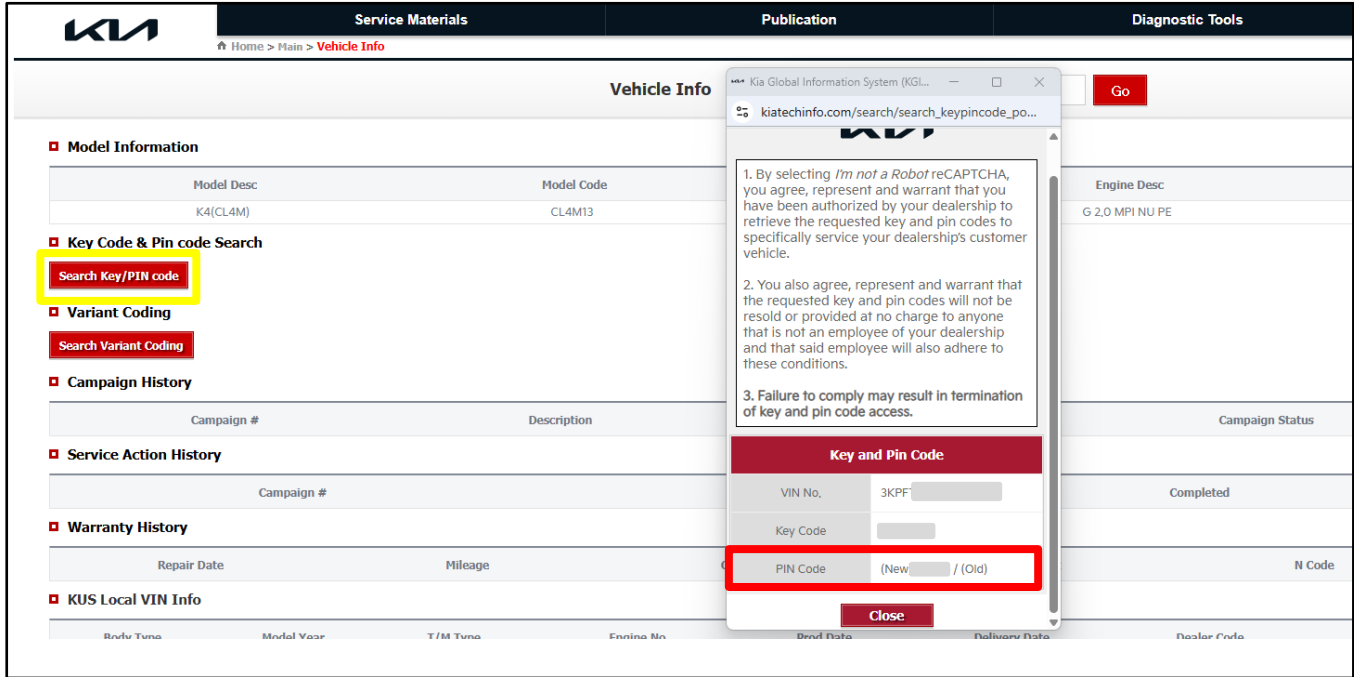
KIA

Service Materials | Publication | Diagnostic Tools

Home > Main > Vehicle Info

Vehicle Info

Go

Model Information

| Model Desc | Model Code | Engine Desc |
|---|---|---|
| K4(CL4M) | CL4M13 | G 2.0 MPI NU PE |

Key Code & Pin code Search

Search Key/PIN code

Variant Coding

Search Variant Coding

Campaign History

| Campaign # | Description | Campaign Status |
|---|---|---|

Service Action History

| Campaign # | Completed |
|---|---|

Warranty History

| Repair Date | Mileage | N Code |
|---|---|---|

KUS Local VIN Info

| Body Type | Model Year | T/M Type | Engine No | Prod Date | Delivery Date | Dealer Code |
|---|---|---|---|---|---|---|

Kia Global Information System (KGI...

kiatechinfo.com/search/search_keypincode_po...

KIA

1. By selecting I'm not a Robot reCAPTCHA, you agree, represent and warrant that you have been authorized by your dealership to retrieve the requested key and pin codes to specifically service your dealership's customer vehicle.

2. You also agree, represent and warrant that the requested key and pin codes will not be resold or provided at no charge to anyone that is not an employee of your dealership and that said employee will also adhere to these conditions.

3. Failure to comply may result in termination of key and pin code access.

| Key and Pin Code | |
|---|---|
| VIN No. | 3KPF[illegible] |
| Key Code | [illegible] |
| PIN Code | (New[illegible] / (Old) |

Close